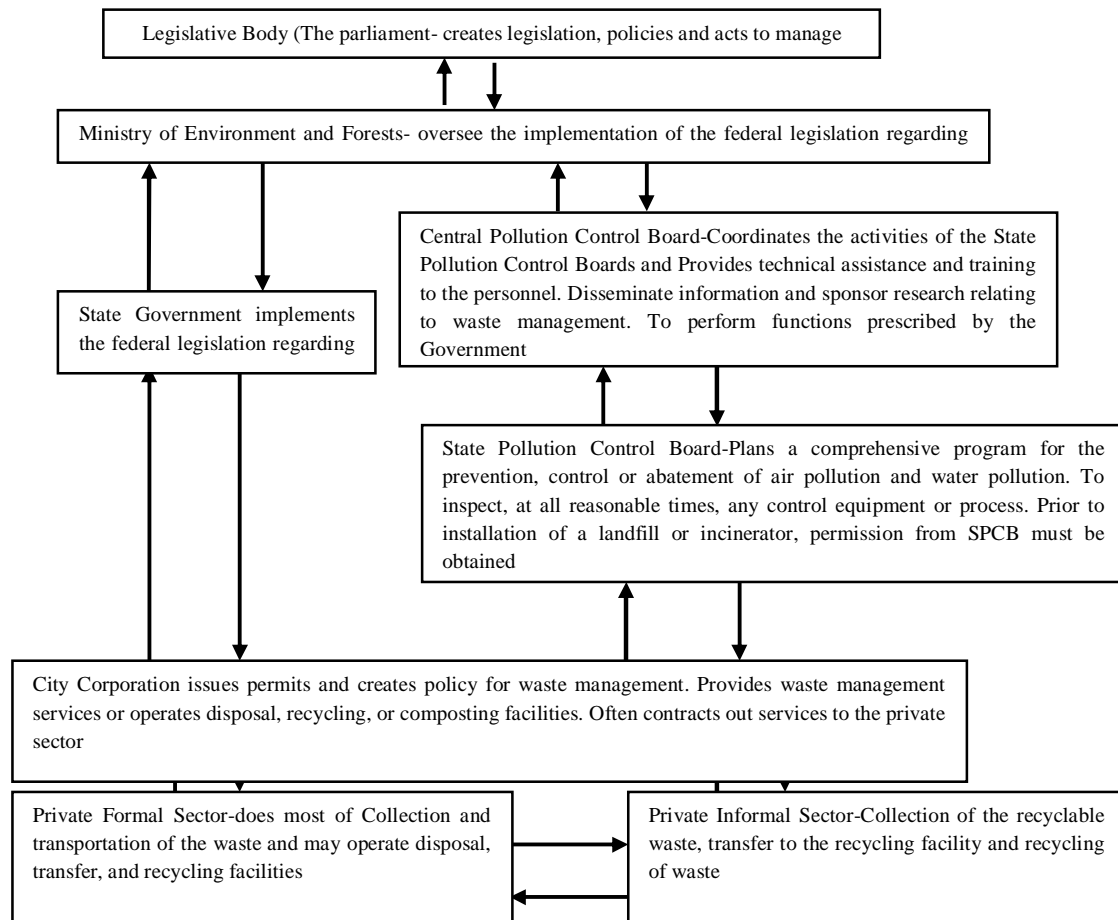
Legislative Body (The parliament- creates legislation, policies and acts to manage

Ministry of Environment and Forests- oversee the implementation of the federal legislation regarding

Central Pollution Control Board-Coordinates the activities of the State Pollution Control Boards and Provides technical assistance and training to the personnel. Disseminate information and sponsor research relating to waste management. To perform functions prescribed by the Government

State Government implements the federal legislation regarding

State Pollution Control Board-Plans a comprehensive program for the prevention, control or abatement of air pollution and water pollution. To inspect, at all reasonable times, any control equipment or process. Prior to installation of a landfill or incinerator, permission from SPCB must be obtained

City Corporation issues permits and creates policy for waste management. Provides waste management services or operates disposal, recycling, or composting facilities. Often contracts out services to the private sector

Private Formal Sector-does most of Collection and transportation of the waste and may operate disposal, transfer, and recycling facilities

Private Informal Sector-Collection of the recyclable waste, transfer to the recycling facility and recycling of waste